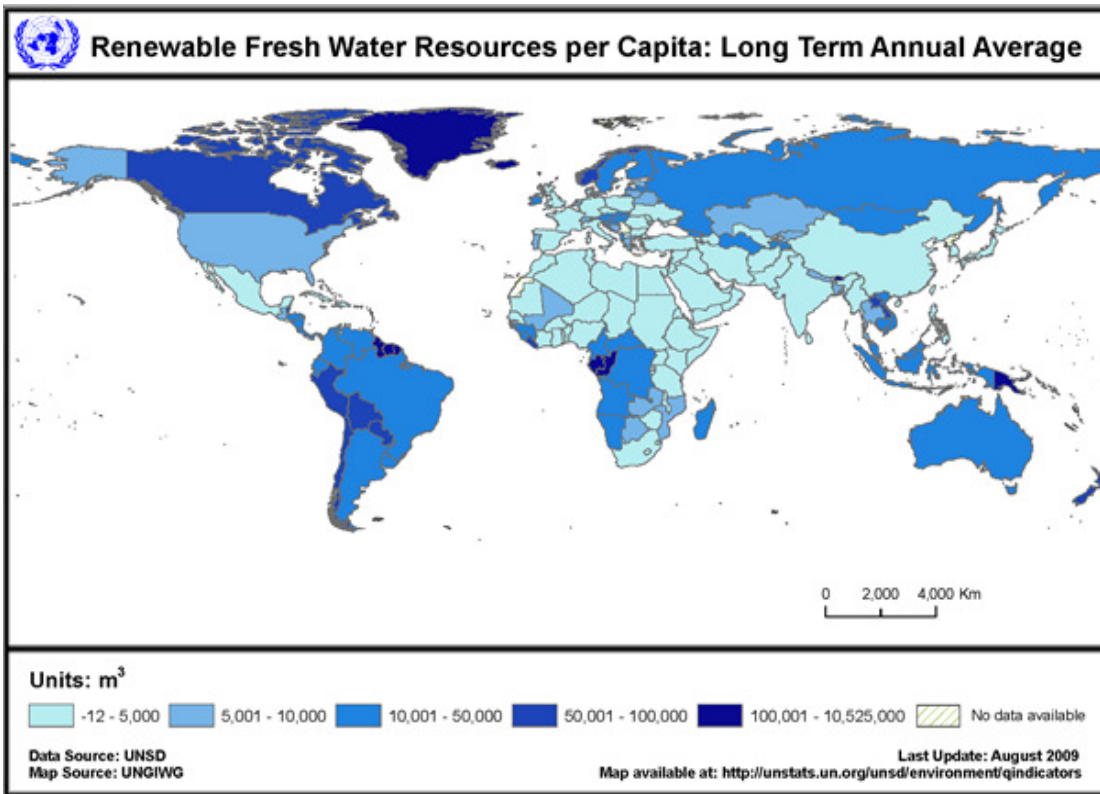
Renewable Fresh Water Resources per Capita: Long Term Annual Average

0 2,000 4,000 Km

Units: $m^3$

-12 - 5,000
5,001 - 10,000
10,001 - 50,000
50,001 - 100,000
100,001 - 10,525,000
No data available

Data Source: UNSD
Map Source: UNGIWG

Last Update: August 2009
Map available at: http://unstats.un.org/unsd/environment/qindicators